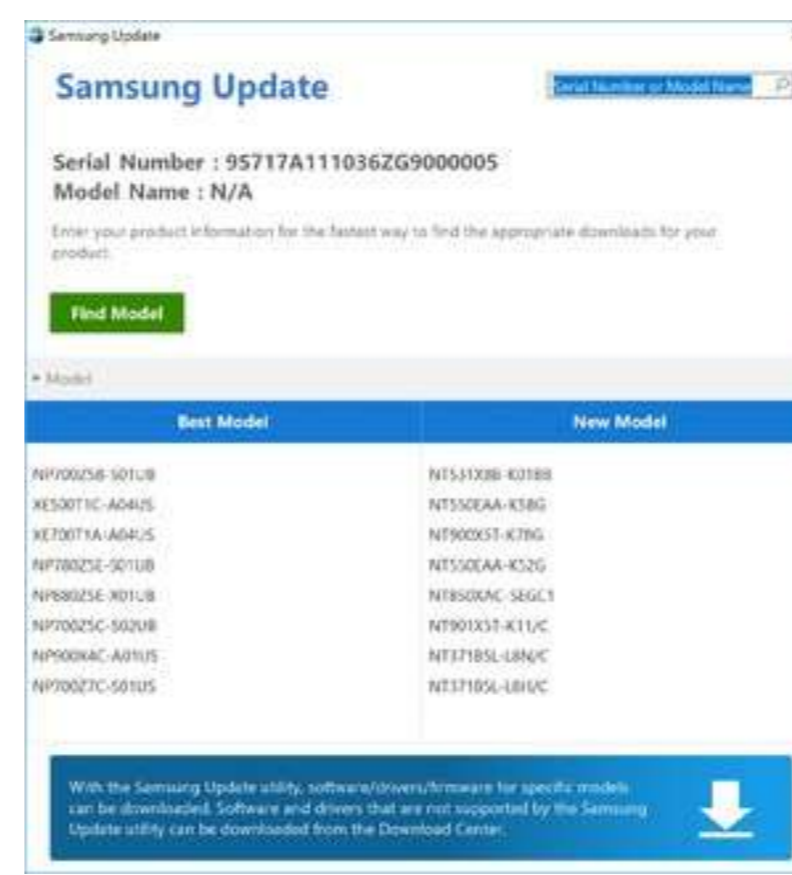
Samsung Update

Samsung Update

Serial Number or Model Name

Serial Number : 95717A111036ZG9000005
Model Name : N/A

Enter your product information for the fastest way to find the appropriate downloads for your product.

Find Model

▸ Model

| Best Model | New Model |
|---|---|
| NP700Z5B-S01UB | NT531X0B-K01BB |
| XE500T1C-A04US | NT550EAA-K58G |
| XE700T1A-A04US | NT900X5T-K78G |
| NP780Z5E-S01UB | NT550EAA-K52G |
| NP680Z5E-X01UB | NT850XAC-SEGC1 |
| NP700Z5C-S02UB | NT901X5T-K11/C |
| NP900X4C-A01US | NT371B5L-L8N/C |
| NP700Z7C-S01US | NT371B5L-L8H/C |

With the Samsung Update utility, software/drivers/firmware for specific models can be downloaded. Software and drivers that are not supported by the Samsung Update utility can be downloaded from the Download Center.